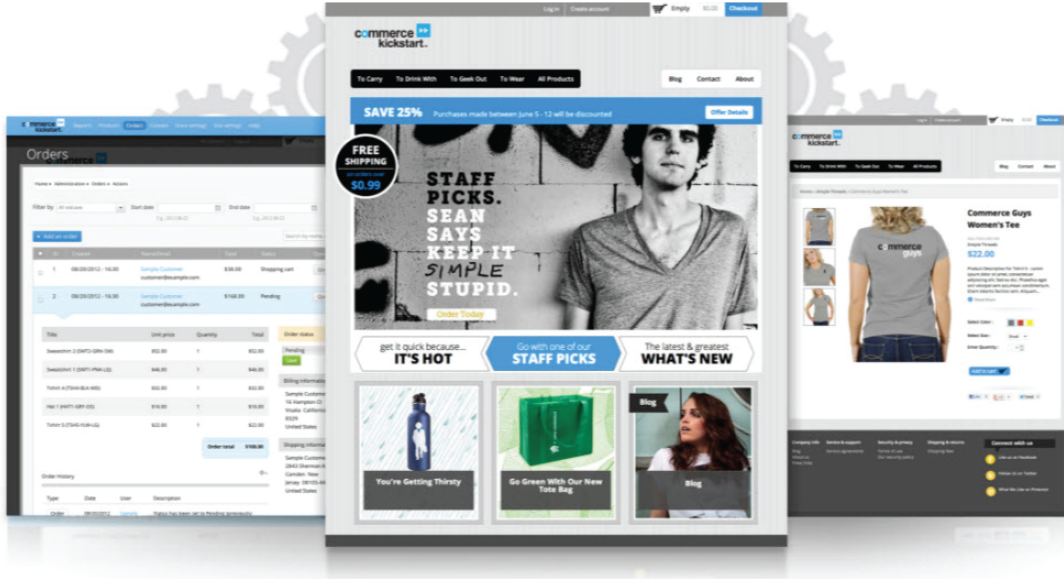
Log in Create account Empty $0.00 Checkout

commerce kickstart.

To Carry To Drink With To Geek Out To Wear All Products

Blog Contact About

SAVE 25% Purchases made between June 5 - 12 will be discounted Offer Details

FREE SHIPPING on orders over $0.99

STAFF PICKS. SEAN SAYS KEEP IT SIMPLE STUPID.

Order Today

get it quick because... IT'S HOT

Go with one of our STAFF PICKS

The latest & greatest WHAT'S NEW

You're Getting Thirsty

Go Green With Our New Tote Bag

Blog

Blog

commerce kickstart.

Orders

Home » Administration » Orders » Actions

Filter by All statuses Start date End date

+ Add an order

| | ID | Created | Name/Email | Total | Status |
|---|---|---|---|---|---|
| | 1 | 08/20/2012 - 16:30 | Sample Customer customer@example.com | $38.00 | Shopping cart |
| | 2 | 08/20/2012 - 16:30 | Sample Customer customer@example.com | $168.00 | Pending |

| Title | Unit price | Quantity | Total |
|---|---|---|---|
| Sweatshirt 2 (SWT2-GRN-SM) | $52.00 | 1 | $52.00 |
| Sweatshirt 1 (SWT1-PNK-LG) | $46.00 | 1 | $46.00 |
| Tshirt 4 (TSH4-BLK-MD) | $22.00 | 1 | $22.00 |
| Hat 1 (HAT1-GRY-OS) | $16.00 | 1 | $16.00 |
| Tshirt 5 (TSH5-YLW-LG) | $22.00 | 1 | $22.00 |

Order total: $168.00

Order status
Pending
Save

Billing information
Sample Customer
16 Hampton Ct
Visalia California
United States

Shipping information
Sample Customer
2893 Sherman
Camden New Jersey
United States

Order history

| Type | Date | User | Description |
|---|---|---|---|
| Order | 08/20/2012 | | Status has been set to Pending |

commerce kickstart.

To Carry To Drink With To Geek Out To Wear All Products

Blog Contact About

Commerce Guys Women's Tee

$22.00

commerce guys

Select Color:
Select Size:
Enter Quantity:

Add to cart

Connect with us